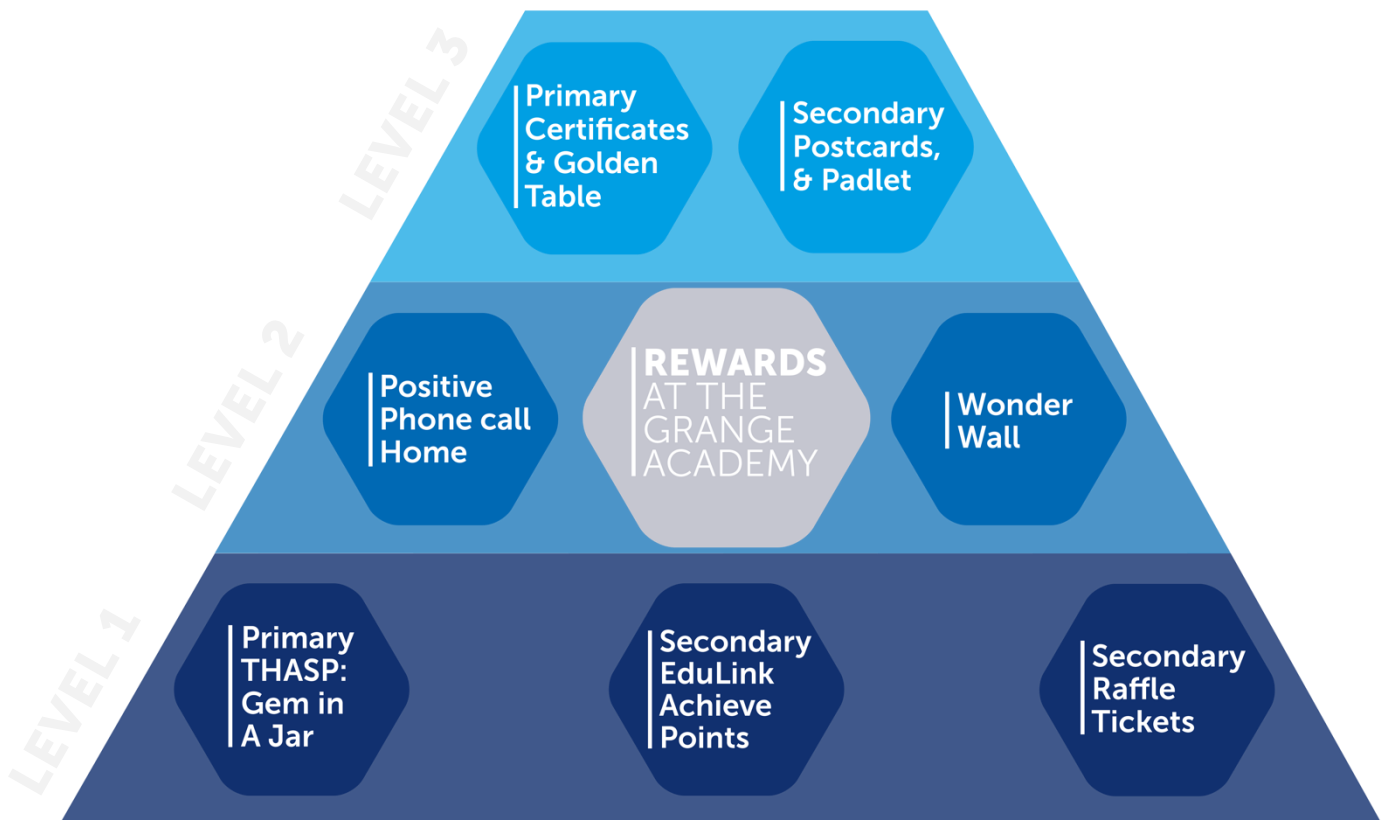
LEVEL 3

Primary Certificates & Golden Table

Secondary Postcards, & Padlet

LEVEL 2

Positive Phone call Home

REWARDS AT THE GRANGE ACADEMY

Wonder Wall

LEVEL 1

Primary THASP: Gem in A Jar

Secondary EduLink Achieve Points

Secondary Raffle Tickets